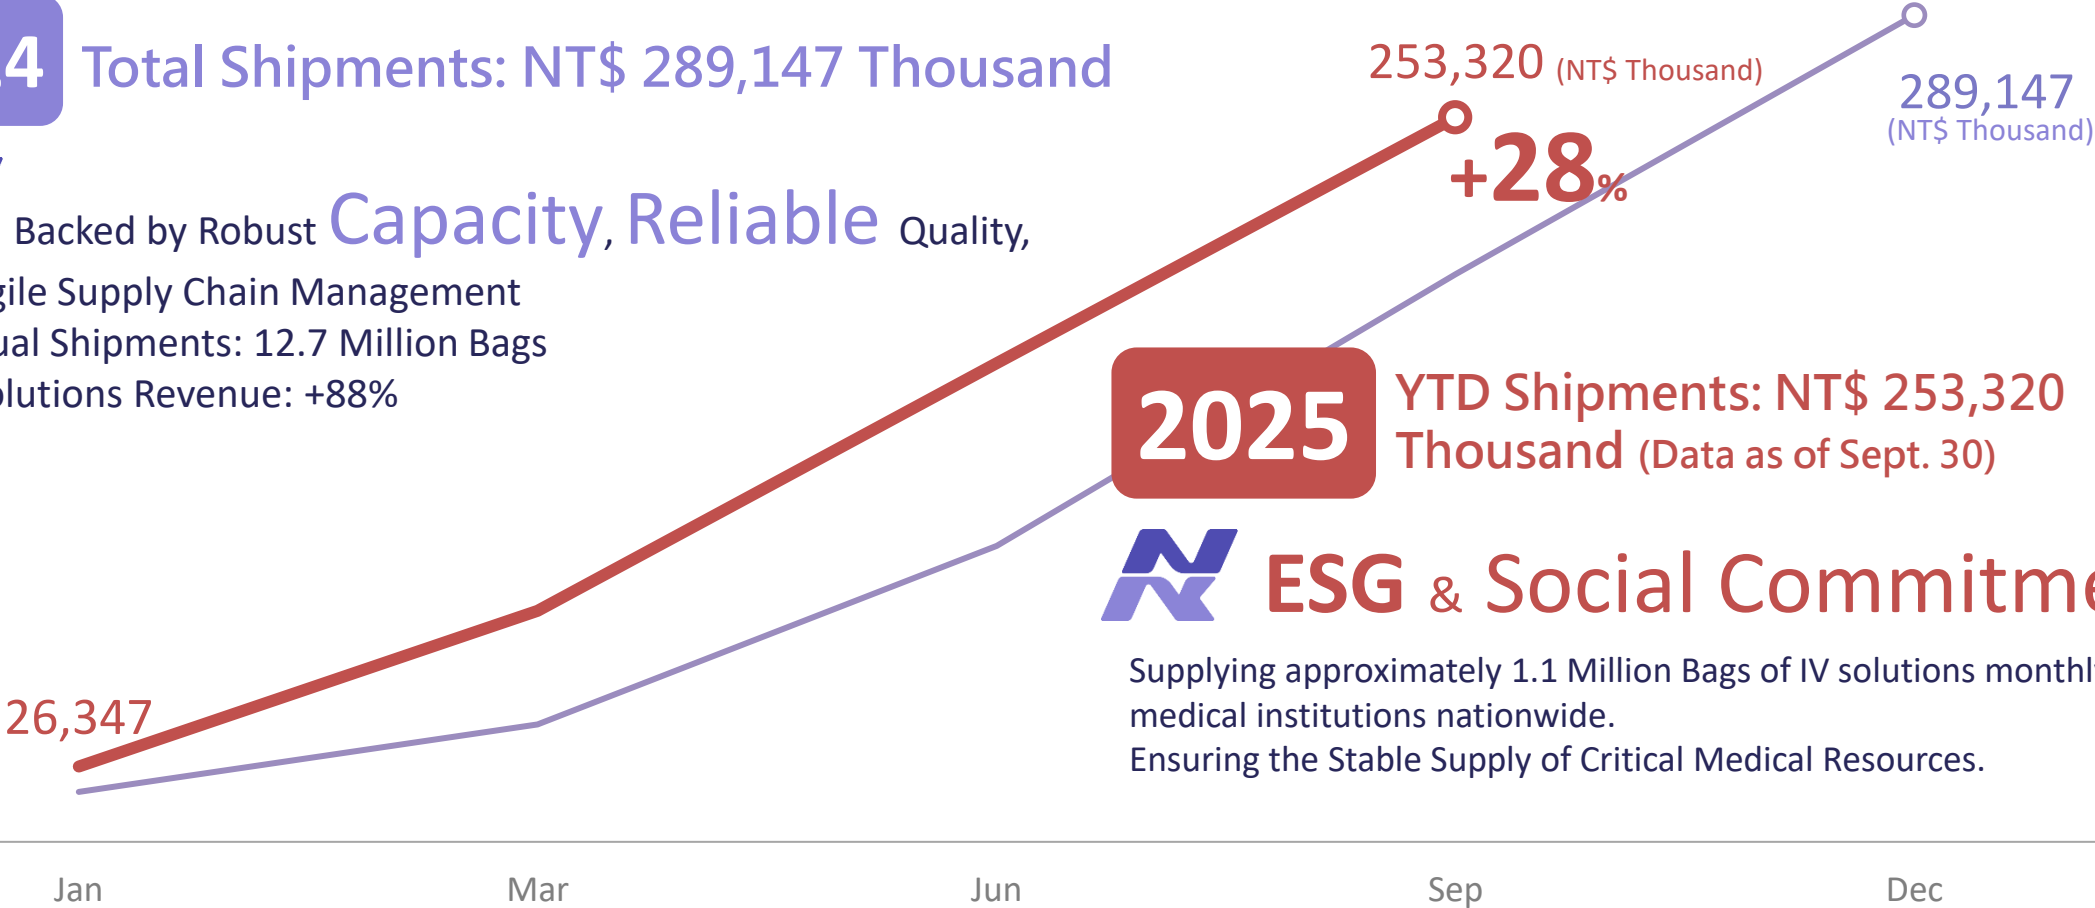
4 Total Shipments: NT$ 289,147 Thousand

253,320 (NT$ Thousand)

289,147 (NT$ Thousand)

+28%

Backed by Robust Capacity, Reliable Quality,
gile Supply Chain Management
ual Shipments: 12.7 Million Bags
olutions Revenue: +88%

2025 YTD Shipments: NT$ 253,320 Thousand (Data as of Sept. 30)

ESG & Social Commitme

Supplying approximately 1.1 Million Bags of IV solutions monthl
medical institutions nationwide.
Ensuring the Stable Supply of Critical Medical Resources.

26,347

Jan
Mar
Jun
Sep
Dec